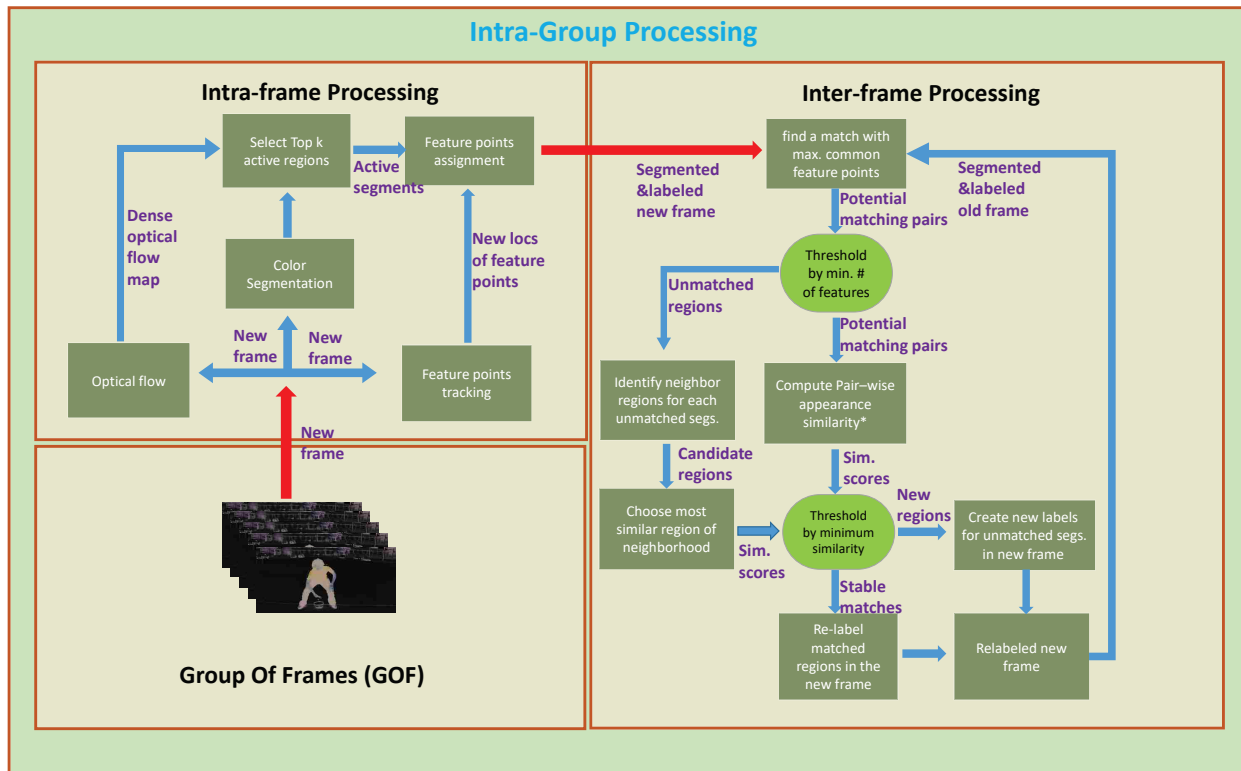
Intra-Group Processing

Intra-frame Processing

Select Top k active regions

Active segments

Feature points assignment

Dense optical flow map

Color Segmentation

New locs of feature points

New frame

New frame

Optical flow

Feature points tracking

New frame

Group Of Frames (GOF)

Inter-frame Processing

Segmented &labeled new frame

find a match with max. common feature points

Segmented &labeled old frame

Potential matching pairs

Threshold by min. # of features

Unmatched regions

Potential matching pairs

Identify neighbor regions for each unmatched segs.

Compute Pair–wise appearance similarity*

Candidate regions

Sim. scores

Choose most similar region of neighborhood

Sim. scores

Threshold by minimum similarity

New regions

Create new labels for unmatched segs. in new frame

Stable matches

Re-label matched regions in the new frame

Relabeled new frame